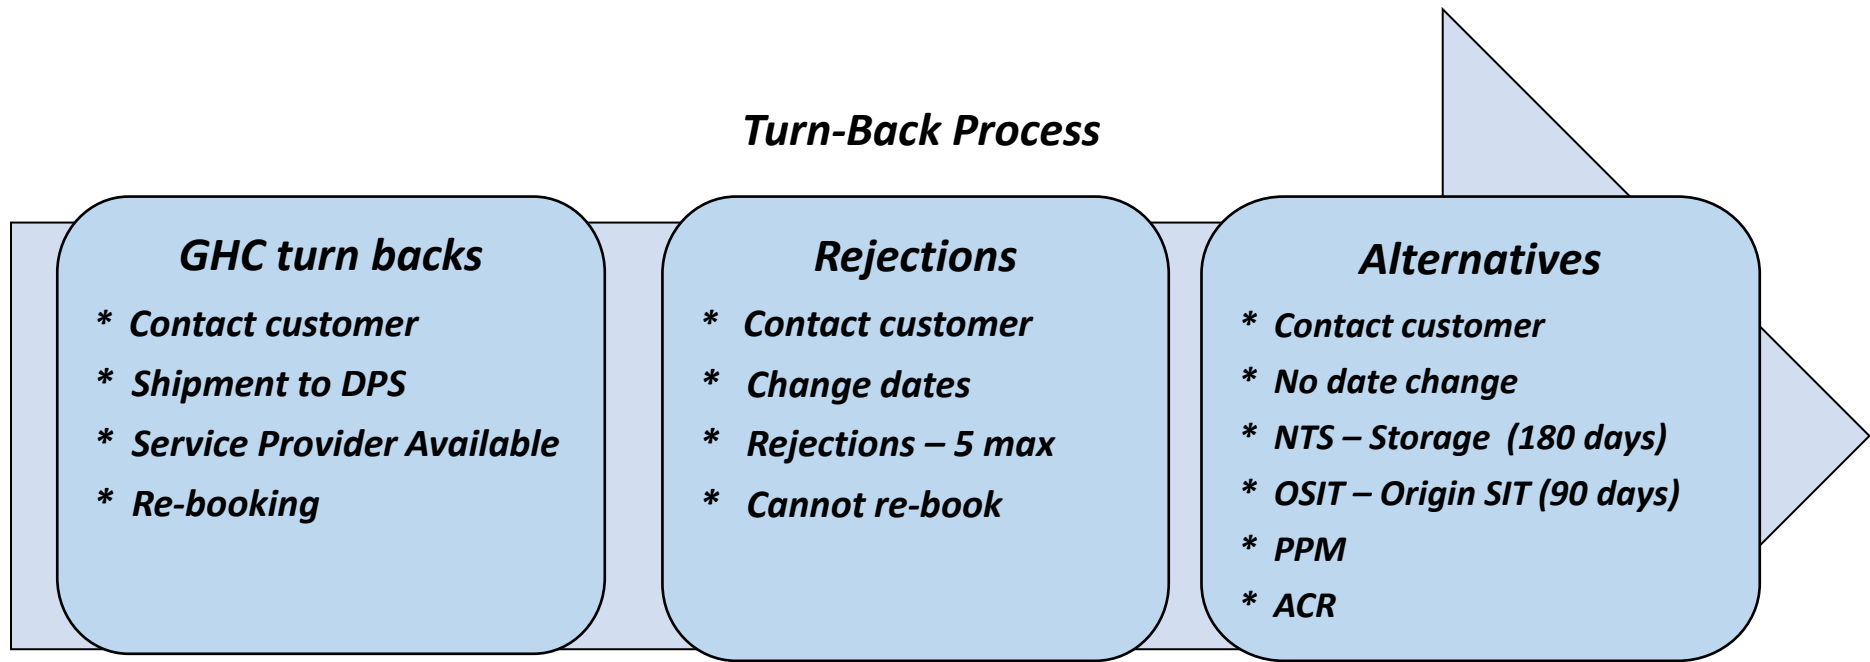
Turn-Back Process

GHC turn backs

* Contact customer

* Shipment to DPS

* Service Provider Available

* Re-booking

Rejections

* Contact customer

* Change dates

* Rejections – 5 max

* Cannot re-book

Alternatives

* Contact customer

* No date change

* NTS – Storage (180 days)

* OSIT – Origin SIT (90 days)

* PPM

* ACR